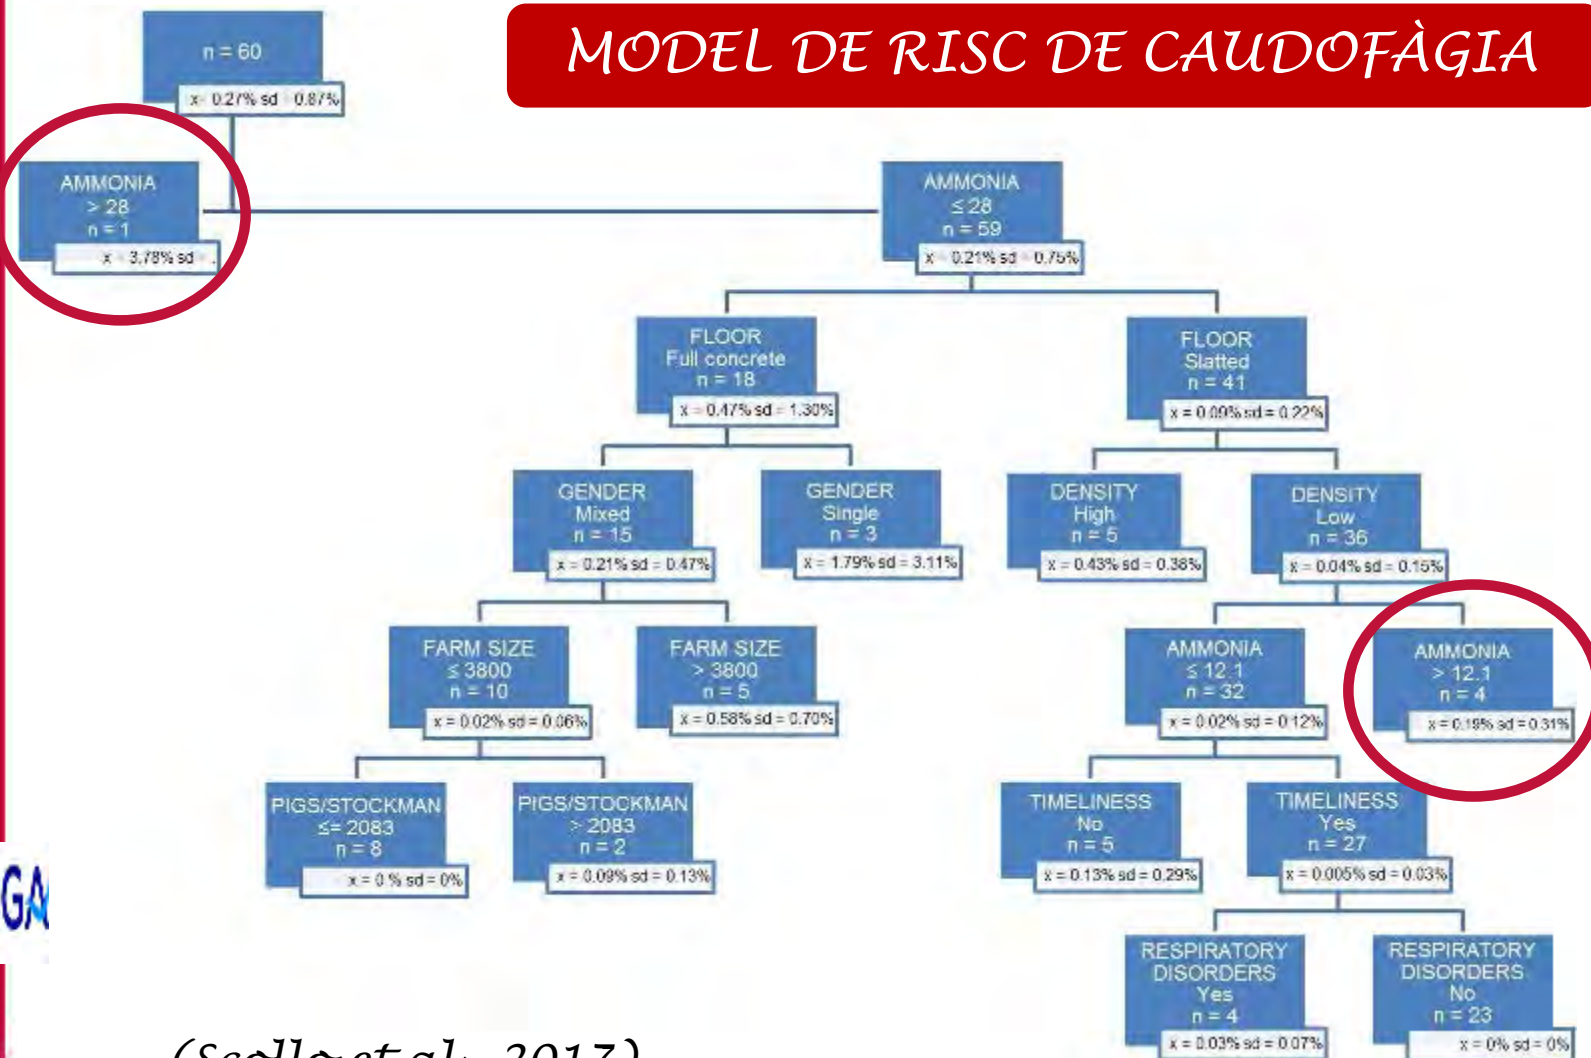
MODEL DE RISC DE CAUDOFÀGIA

n = 60
x = 0.27% sd = 0.87%

AMMONIA
> 28
n = 1
x = 3.78% sd = .

AMMONIA
≤ 28
n = 59
x = 0.21% sd = 0.75%

FLOOR
Full concrete
n = 18
x = 0.47% sd = 1.30%

FLOOR
Slatted
n = 41
x = 0.09% sd = 0.22%

GENDER
Mixed
n = 15
x = 0.21% sd = 0.47%

GENDER
Single
n = 3
x = 1.79% sd = 3.11%

DENSITY
High
n = 5
x = 0.43% sd = 0.38%

DENSITY
Low
n = 36
x = 0.04% sd = 0.15%

FARM SIZE
≤ 3800
n = 10
x = 0.02% sd = 0.06%

FARM SIZE
> 3800
n = 5
x = 0.58% sd = 0.70%

AMMONIA
≤ 12.1
n = 32
x = 0.02% sd = 0.12%

AMMONIA
> 12.1
n = 4
x = 0.19% sd = 0.31%

PIGS/STOCKMAN
≤= 2083
n = 8
x = 0 % sd = 0%

PIGS/STOCKMAN
> 2083
n = 2
x = 0.09% sd = 0.13%

TIMELINESS
No
n = 5
x = 0.13% sd = 0.29%

TIMELINESS
Yes
n = 27
x = 0.005% sd = 0.03%

RESPIRATORY
DISORDERS
Yes
n = 4
x = 0.03% sd = 0.07%

RESPIRATORY
DISORDERS
No
n = 23
x = 0% sd = 0%

GA

(Scollo et al., 2017)